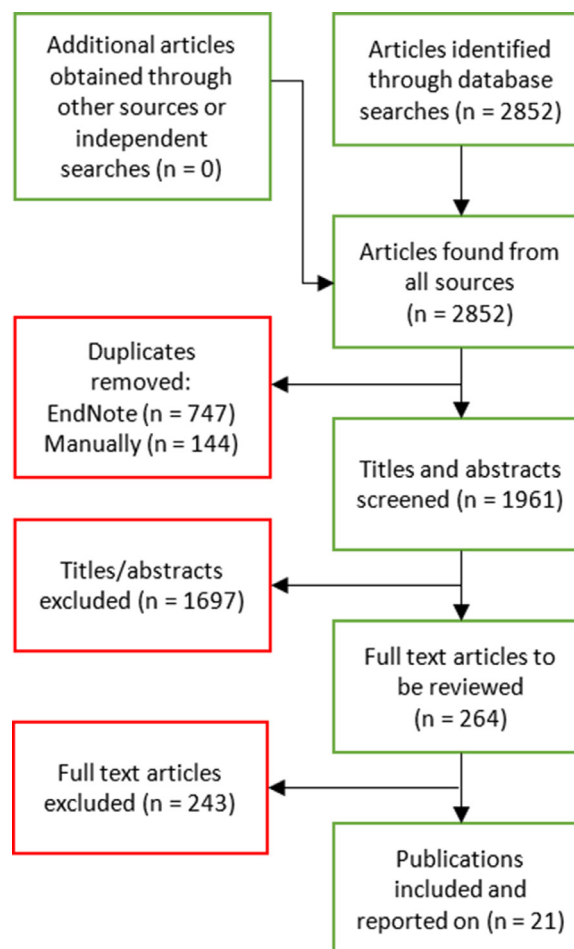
Additional articles obtained through other sources or independent searches (n = 0)

Articles identified through database searches (n = 2852)

Articles found from all sources (n = 2852)

Duplicates removed: EndNote (n = 747) Manually (n = 144)

Titles and abstracts screened (n = 1961)

Titles/abstracts excluded (n = 1697)

Full text articles to be reviewed (n = 264)

Full text articles excluded (n = 243)

Publications included and reported on (n = 21)